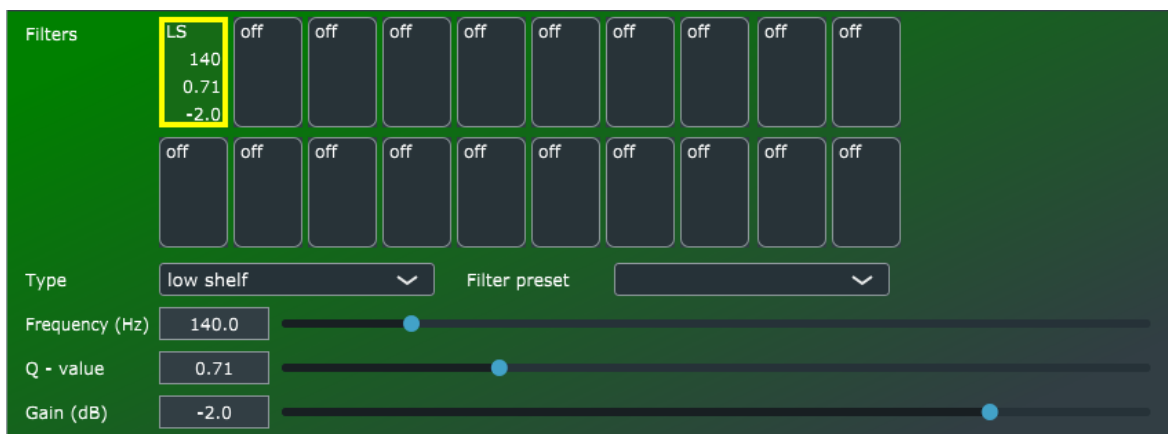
Filters

| LS 140 0.71 -2.0 | off | off | off | off | off | off | off | off | off |
|---|---|---|---|---|---|---|---|---|---|
| off | off | off | off | off | off | off | off | off | off |

Type low shelf

Filter preset

Frequency (Hz) 140.0

Q - value 0.71

Gain (dB) -2.0